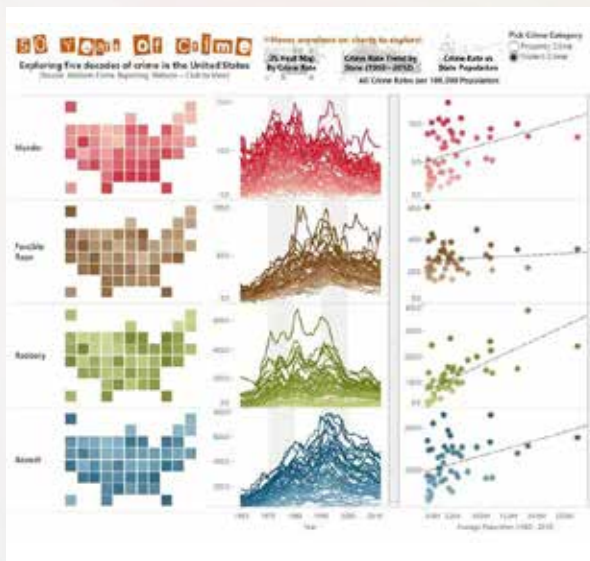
50 Years of Crime

Exploring five decades of crime in the United States

Source: Uniform Crime Reporting Website – Click to View

<Hover anywhere on charts to explore>

25 Heat Map By Crime Rate

Crime Rate Trend by State (1960 – 2010)

Crime Rate vs State Population

All Crime Rates per 100,000 Population

Pick Crime Category

Property Crime

Violent Crime

Murder

Forcible Rape

Robbery

Assault

1960 1970 1980 1990 2000 2010

Year

Average Population 1960 - 2010

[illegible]